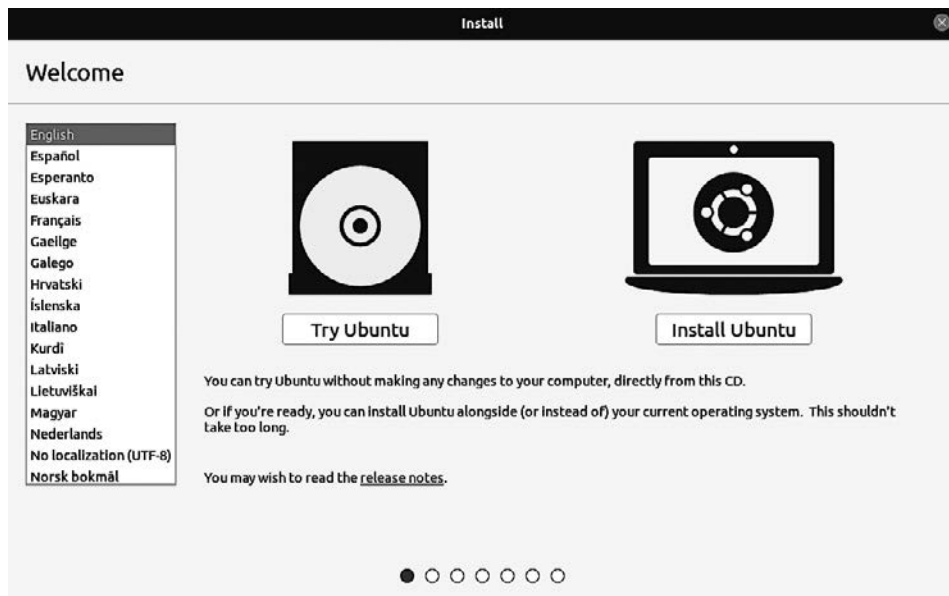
Install

Welcome

English
Español
Esperanto
Euskara
Français
Gaeilge
Galego
Hrvatski
Íslenska
Italiano
Kurdî
Latviski
Lietuviškai
Magyar
Nederlands
No localization (UTF-8)
Norsk bokmål

Try Ubuntu

Install Ubuntu

You can try Ubuntu without making any changes to your computer, directly from this CD.

Or if you're ready, you can install Ubuntu alongside (or instead of) your current operating system. This shouldn't take too long.

You may wish to read the release notes.